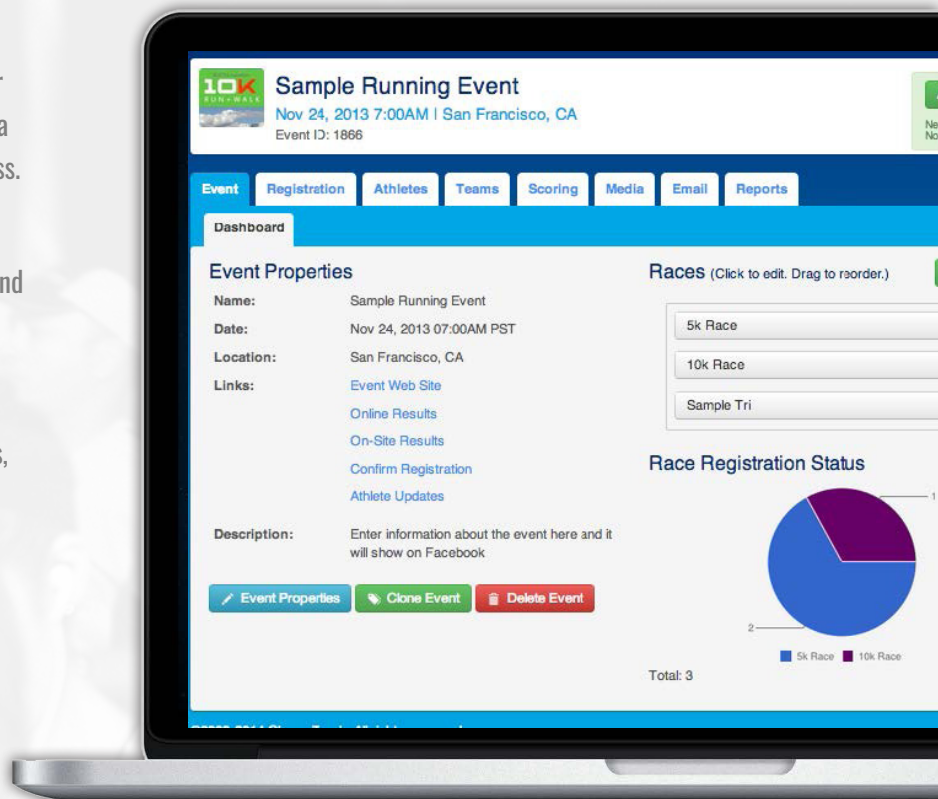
.
a
ss.

nd

s,

10K RUN+WALK

Sample Running Event
Nov 24, 2013 7:00AM | San Francisco, CA
Event ID: 1866

Ne
No

Event | Registration | Athletes | Teams | Scoring | Media | Email | Reports

Dashboard

Event Properties

| | |
|---|---|
| Name: | Sample Running Event |
| Date: | Nov 24, 2013 07:00AM PST |
| Location: | San Francisco, CA |
| Links: | Event Web Site |
| | Online Results |
| | On-Site Results |
| | Confirm Registration |
| | Athlete Updates |
| Description: | Enter information about the event here and it will show on Facebook |

Event Properties | Clone Event | Delete Event

Races (Click to edit. Drag to reorder.)

5k Race

10k Race

Sample Tri

Race Registration Status

1

2

5k Race 10k Race

Total: 3

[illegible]